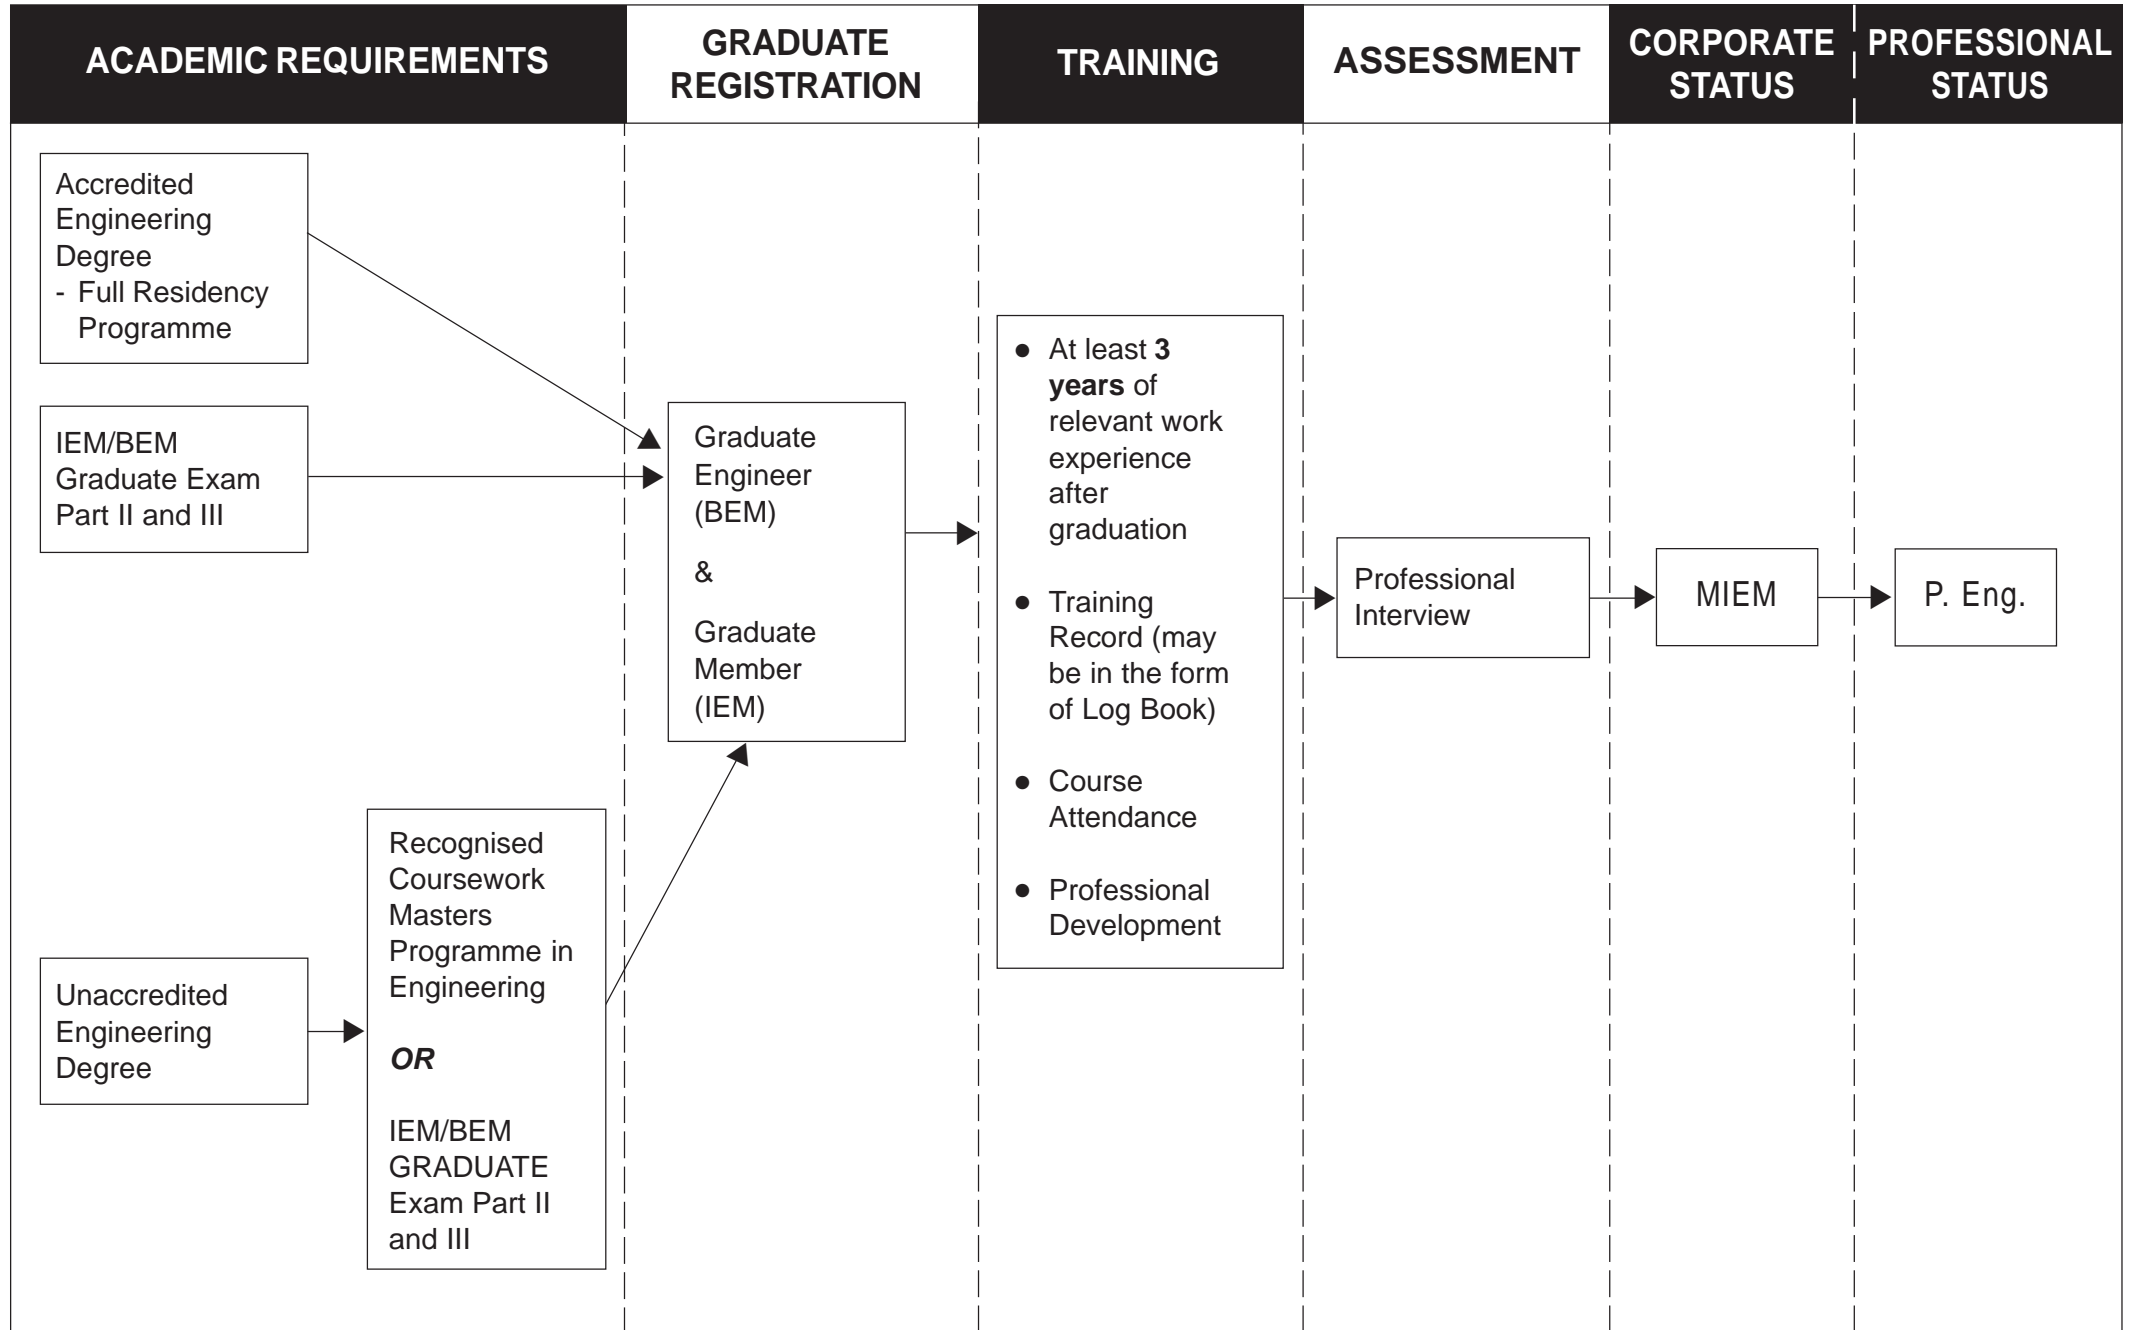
ACADEMIC REQUIREMENTS

GRADUATE REGISTRATION

TRAINING

ASSESSMENT

CORPORATE STATUS

PROFESSIONAL STATUS

Accredited Engineering Degree
- Full Residency Programme

IEM/BEM Graduate Exam Part II and III

Unaccredited Engineering Degree

Recognised Coursework Masters Programme in Engineering

*OR*

IEM/BEM GRADUATE Exam Part II and III

Graduate Engineer (BEM)

&

Graduate Member (IEM)

- At least **3 years** of relevant work experience after graduation
- Training Record (may be in the form of Log Book)
- Course Attendance
- Professional Development

Professional Interview

MIEM

P. Eng.